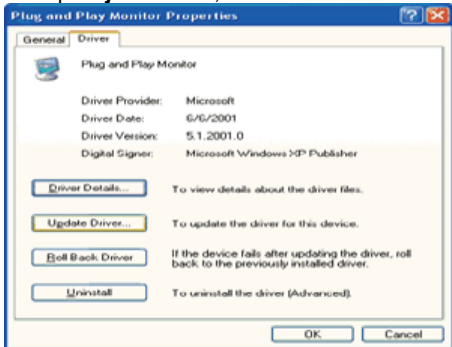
Plug and Play Monitor Properties

General | Driver

Plug and Play Monitor

| | |
|---|---|
| Driver Provider: | Microsoft |
| Driver Date: | 6/6/2001 |
| Driver Version: | 5.1.2001.0 |
| Digital Signer: | Microsoft Windows XP Publisher |

Driver Details... To view details about the driver files.

Update Driver... To update the driver for this device.

Roll Back Driver If the device fails after updating the driver, roll back to the previously installed driver.

Uninstall To uninstall the driver (Advanced).

OK Cancel